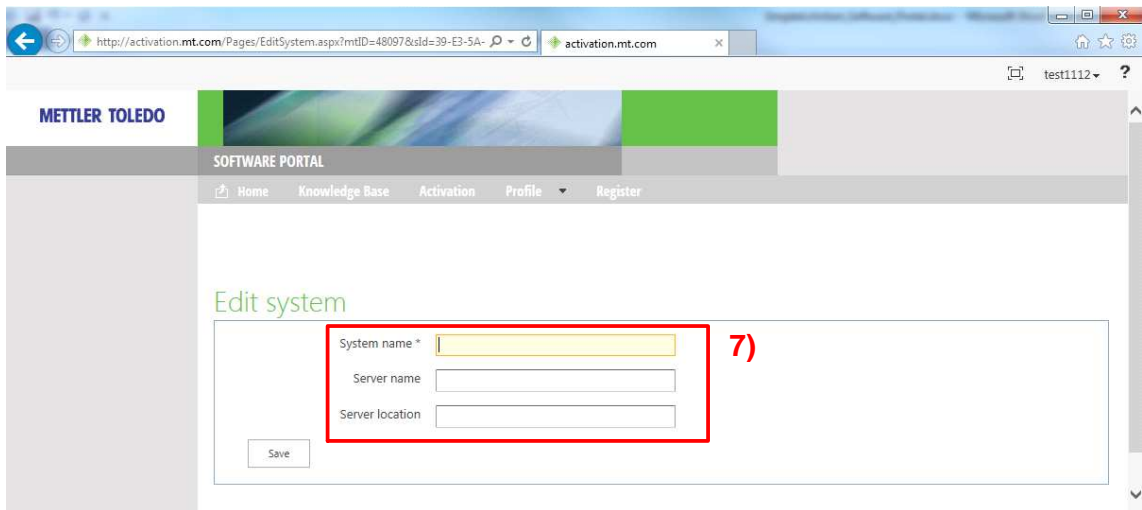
http://activation.mt.com/Pages/EditSystem.aspx?mtID=48097&sId=39-E3-5A-

activation.mt.com

test1112

?

METTLER TOLEDO

SOFTWARE PORTAL

Home Knowledge Base Activation Profile Register

Edit system

System name *

Server name

Server location

Save

7)